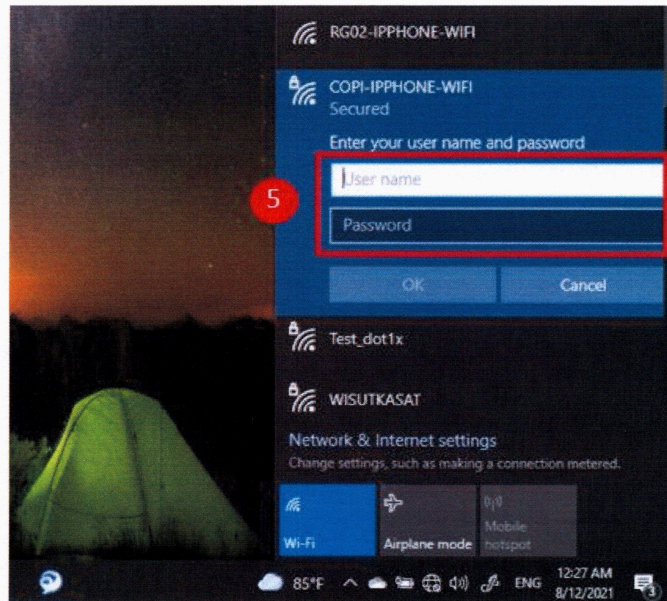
RG02-IPPHONE-WIFI

COPI-IPPHONE-WIFI
Secured

Enter your user name and password

5

User name

Password

OK

Cancel

Test_dot1x

WISUTKASAT

Network & Internet settings
Change settings, such as making a connection metered.

Wi-Fi

Airplane mode

Mobile hotspot

85°F

ENG

12:27 AM
8/12/2021

3